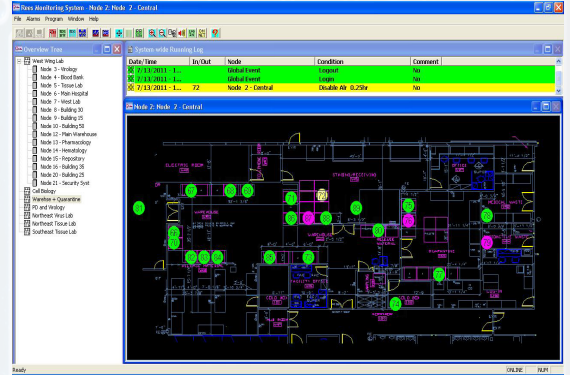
Rees Monitoring System - Node 2: Node 2 - Central

File Alarms Program Window Help

Overview Tree

West Wing Lab
Node 3 - Virology
Node 4 - Blood Bank
Node 5 - Tissue Lab
Node 6 - Main Hospital
Node 7 - West Lab
Node 8 - Building 30
Node 9 - Building 15
Node 10 - Building 50
Node 12 - Main Warehouse
Node 13 - Pharmacology
Node 14 - Hematology
Node 15 - Repository
Node 20 - Building 35
Node 20 - Building 25
Node 21 - Security Syst
Cell Biology
Warefox + Quarantine
PD and Virology
Northeast Virus Lab
Northeast Tissue Lab
Southeast Tissue Lab

System wide Running Log

| Date/Time | In/Out | Node | Condition | Comment |
|---|---|---|---|---|
| 7/13/2011 - 1... | | Global Event | Logout | No |
| 7/13/2011 - 1... | | Global Event | Login | No |
| 7/13/2011 - 1... | 72 | Node 2 - Central | Disable Alr 0.25hr | No |

Node 2: Node 2 - Central

Ready

ONLINE NUM